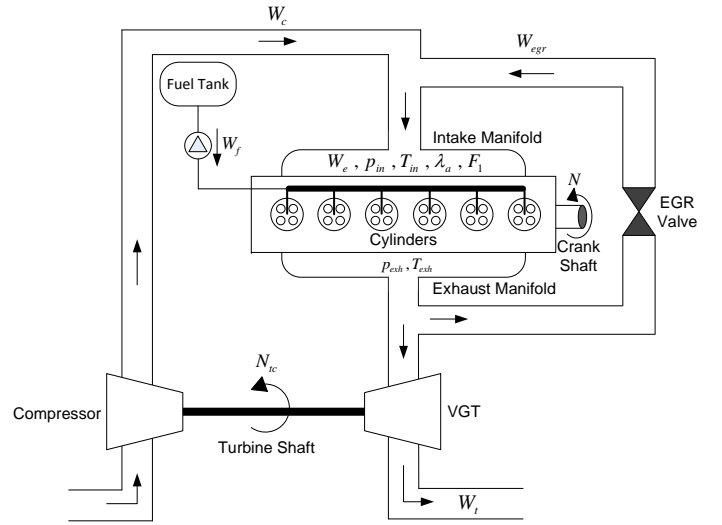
$W_c$

$W_{egr}$

Fuel Tank

$W_f$

Intake Manifold

$W_e$ , $p_{in}$ , $T_{in}$ , $\lambda_a$ , $F_1$

$N$

EGR Valve

Cylinders

Crank Shaft

$p_{exh}$ , $T_{exh}$

Exhaust Manifold

$N_{tc}$

Compressor

VGT

Turbine Shaft

$W_t$